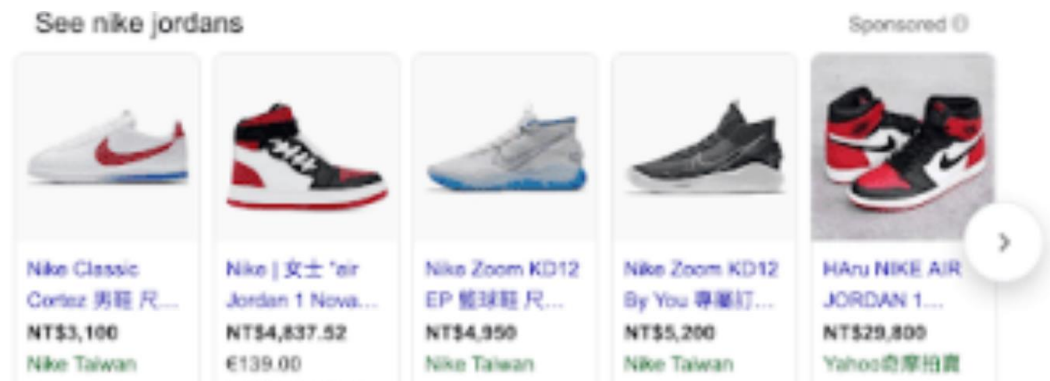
See nike jordans

Sponsored

Nike Classic Cortez 男鞋 尺...
NT$3,100
Nike Taiwan

Nike | 女士 "air Jordan 1 Nova...
NT$4,837.52
€139.00

Nike Zoom KD12 EP 籃球鞋 尺...
NT$4,950
Nike Taiwan

Nike Zoom KD12 By You 專屬訂...
NT$5,200
Nike Taiwan

HAru NIKE AIR JORDAN 1...
NT$29,800
Yahoo奇摩拍賣

›